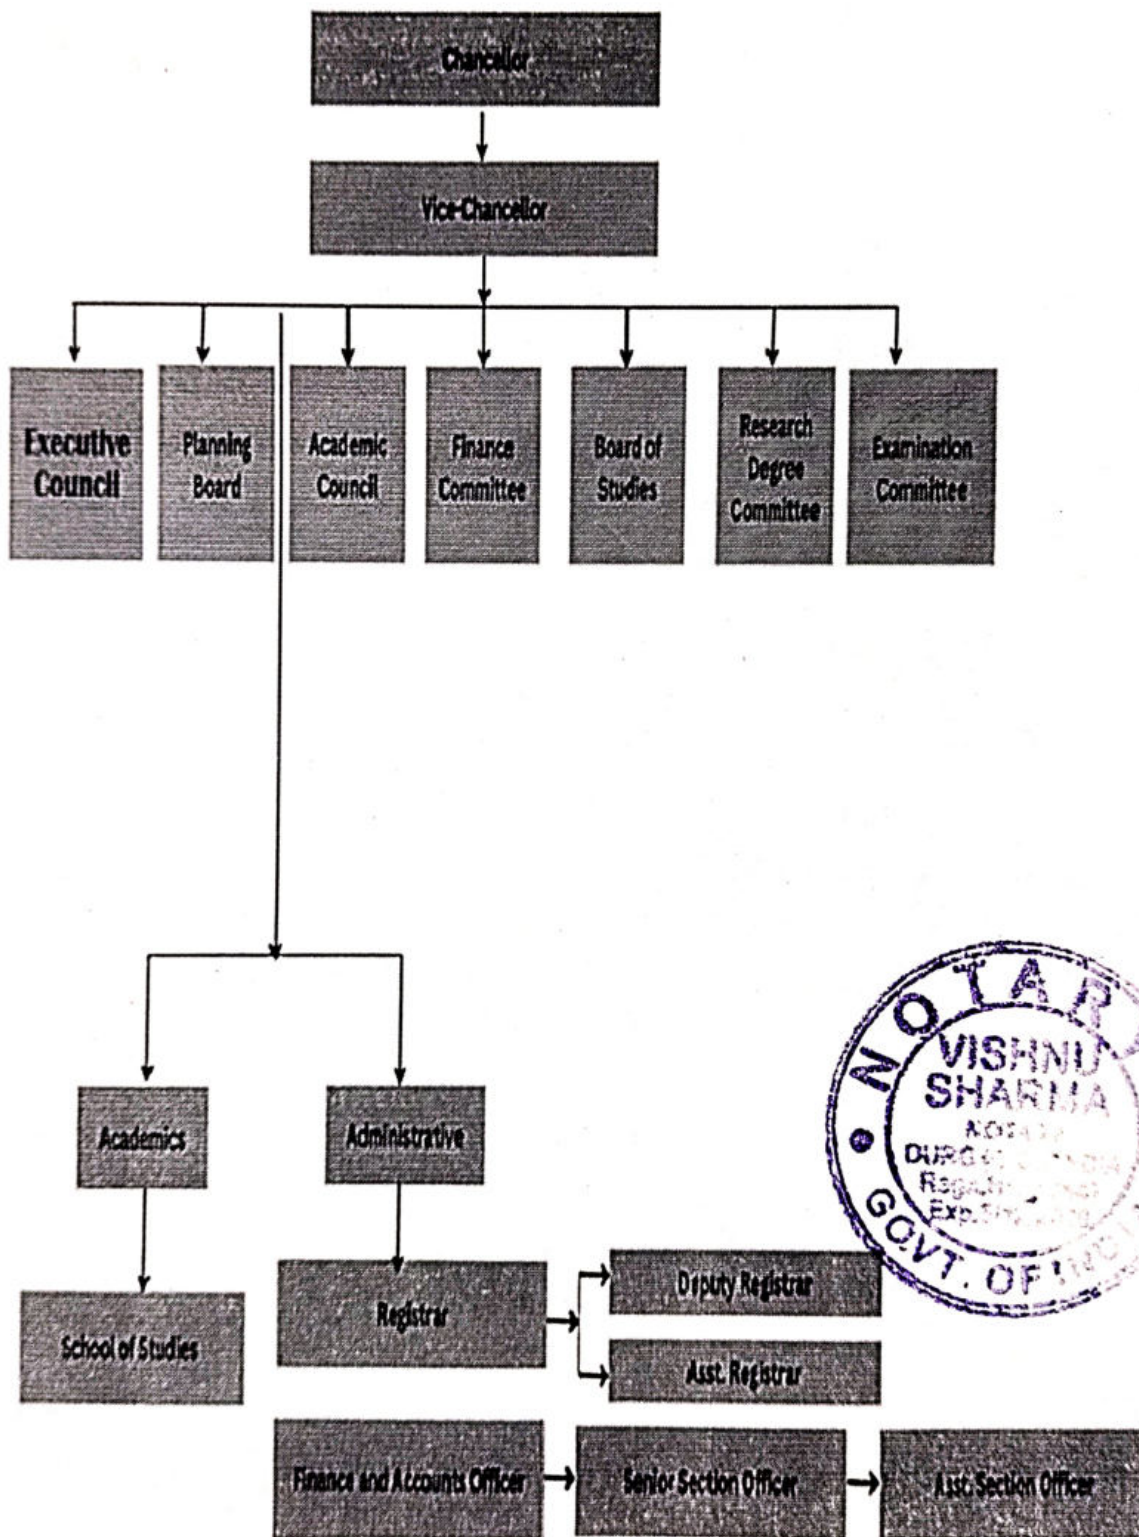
Chancellor

Vice-Chancellor

Executive Council

Planning Board

Academic Council

Finance Committee

Board of Studies

Research Degree Committee

Examination Committee

Academics

Administrative

School of Studies

Registrar

Deputy Registrar

Asst. Registrar

Finance and Accounts Officer

Senior Section Officer

Asst. Section Officer

NOTAR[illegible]
VISHNU
SHARMA
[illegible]
DURG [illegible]
Regd. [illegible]
Exp. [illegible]
GOVT. OF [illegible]